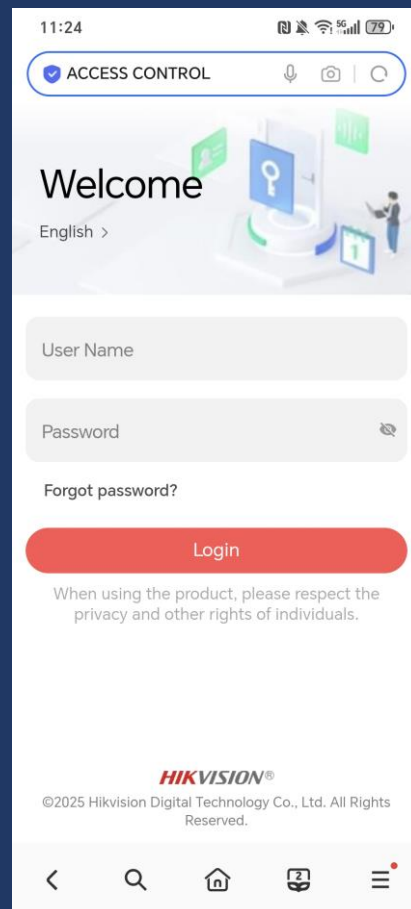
11:24

5G 79

ACCESS CONTROL

Welcome

English >

User Name

Password

Forgot password?

Login

When using the product, please respect the privacy and other rights of individuals.

HIKVISION®

©2025 Hikvision Digital Technology Co., Ltd. All Rights Reserved.

2